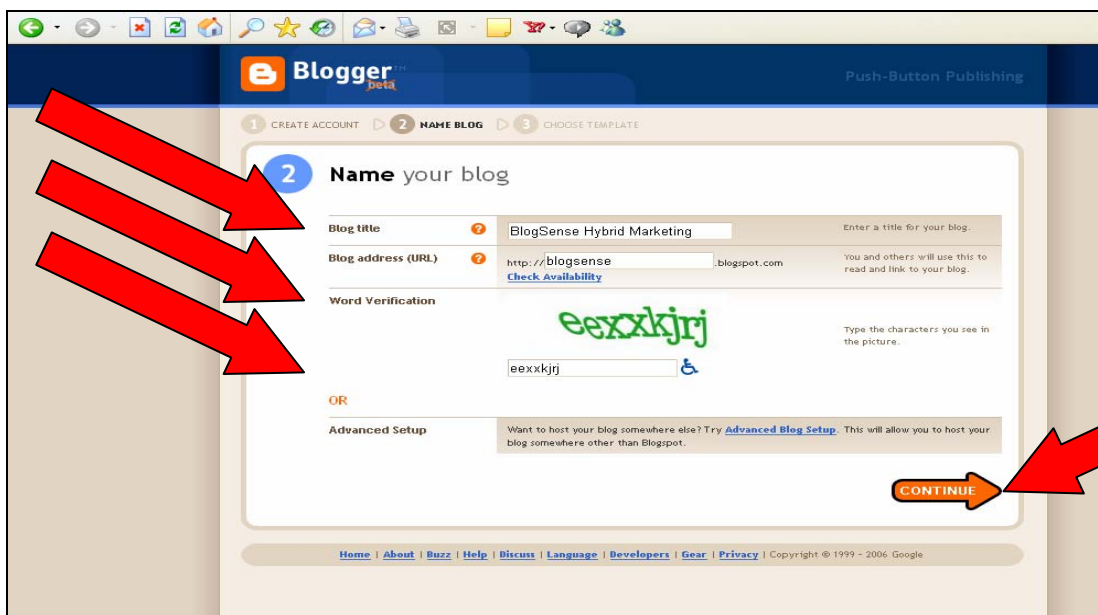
Blogger TM beta

Push-Button Publishing

1 CREATE ACCOUNT 2 NAME BLOG 3 CHOOSE TEMPLATE

2 Name your blog

Blog title ? BlogSense Hybrid Marketing Enter a title for your blog.

Blog address (URL) ? http:// blogsense .blogspot.com You and others will use this to read and link to your blog.

Check Availability

Word Verification

eexxkjrj

Type the characters you see in the picture.

eexxkjrj

OR

Advanced Setup

Want to host your blog somewhere else? Try Advanced Blog Setup. This will allow you to host your blog somewhere other than Blogspot.

CONTINUE

Home | About | Buzz | Help | Discuss | Language | Developers | Gear | Privacy | Copyright © 1999 - 2006 Google